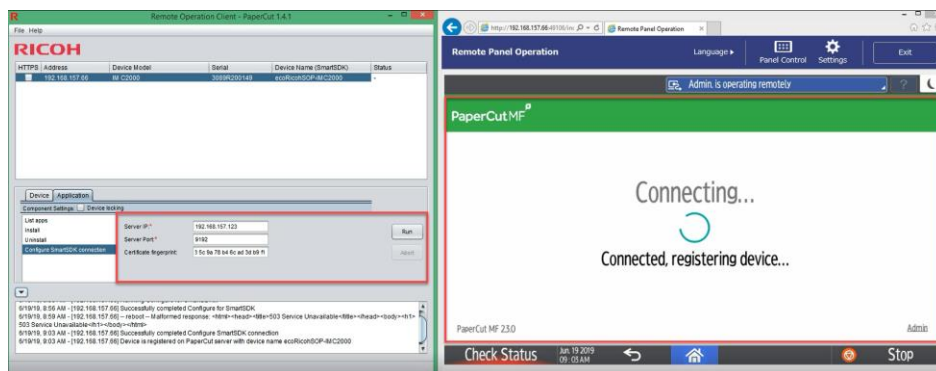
Remote Operation Client - PaperCut 1.4.1
File Help
RICOH

| HTTPS | Address | Device Model | Serial | Device Name (SmartSDK) | Status |
|---|---|---|---|---|---|
| | 192.168.157.66 | IM C2000 | 3089R200149 | ecoRicohSOP-IMC2000 | * |

Device | Application
Component Settings: Device locking
List apps
Install
Uninstall
Configure SmartSDK connection
Server IP:* 192.168.157.123
Server Port:* 9192
Certificate fingerprint: 15c 9a 78 b4 6c ad 3d b9 f1
Run
Apply

6/19/19, 8:55 AM - [192.168.157.66] Successfully completed Configure for SmartSDK
6/19/19, 8:59 AM - [192.168.157.66] -- reboot -- Malformed response: <html><head><title>503 Service Unavailable</title></head><body><h1>503 Service Unavailable</h1></body></html>
6/19/19, 9:03 AM - [192.168.157.66] Successfully completed Configure SmartSDK connection
6/19/19, 9:03 AM - [192.168.157.66] Device is registered on PaperCut server with device name ecoRicohSOP-IMC2000

http://192.168.157.66:49106/m
Remote Panel Operation
Remote Panel Operation
Language ▸
Panel Control
Settings
Exit
Admin. is operating remotely
?
PaperCut MF
Connecting...
Connected, registering device...
PaperCut MF 23.0
Admin
Check Status
Jun. 19 2019 09:05AM
Stop